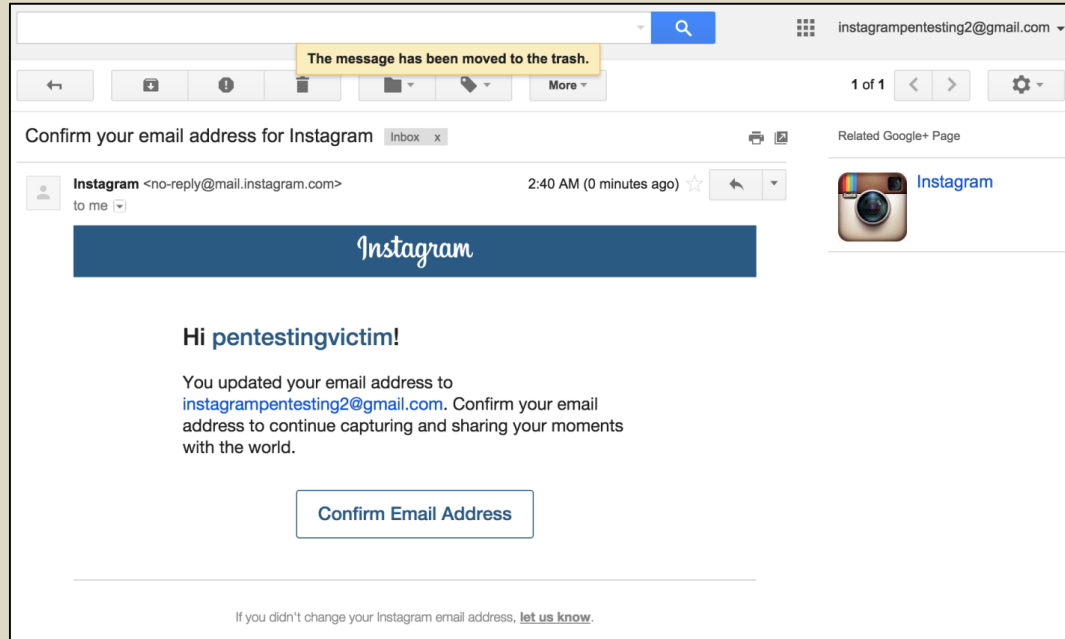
instagrampentesting2@gmail.com

The message has been moved to the trash.

More

1 of 1

Confirm your email address for Instagram Inbox x

Related Google+ Page

Instagram

Instagram <no-reply@mail.instagram.com>
to me

2:40 AM (0 minutes ago)

Instagram

Hi pentestingvictim!

You updated your email address to instagrampentesting2@gmail.com. Confirm your email address to continue capturing and sharing your moments with the world.

Confirm Email Address

If you didn't change your Instagram email address, let us know.